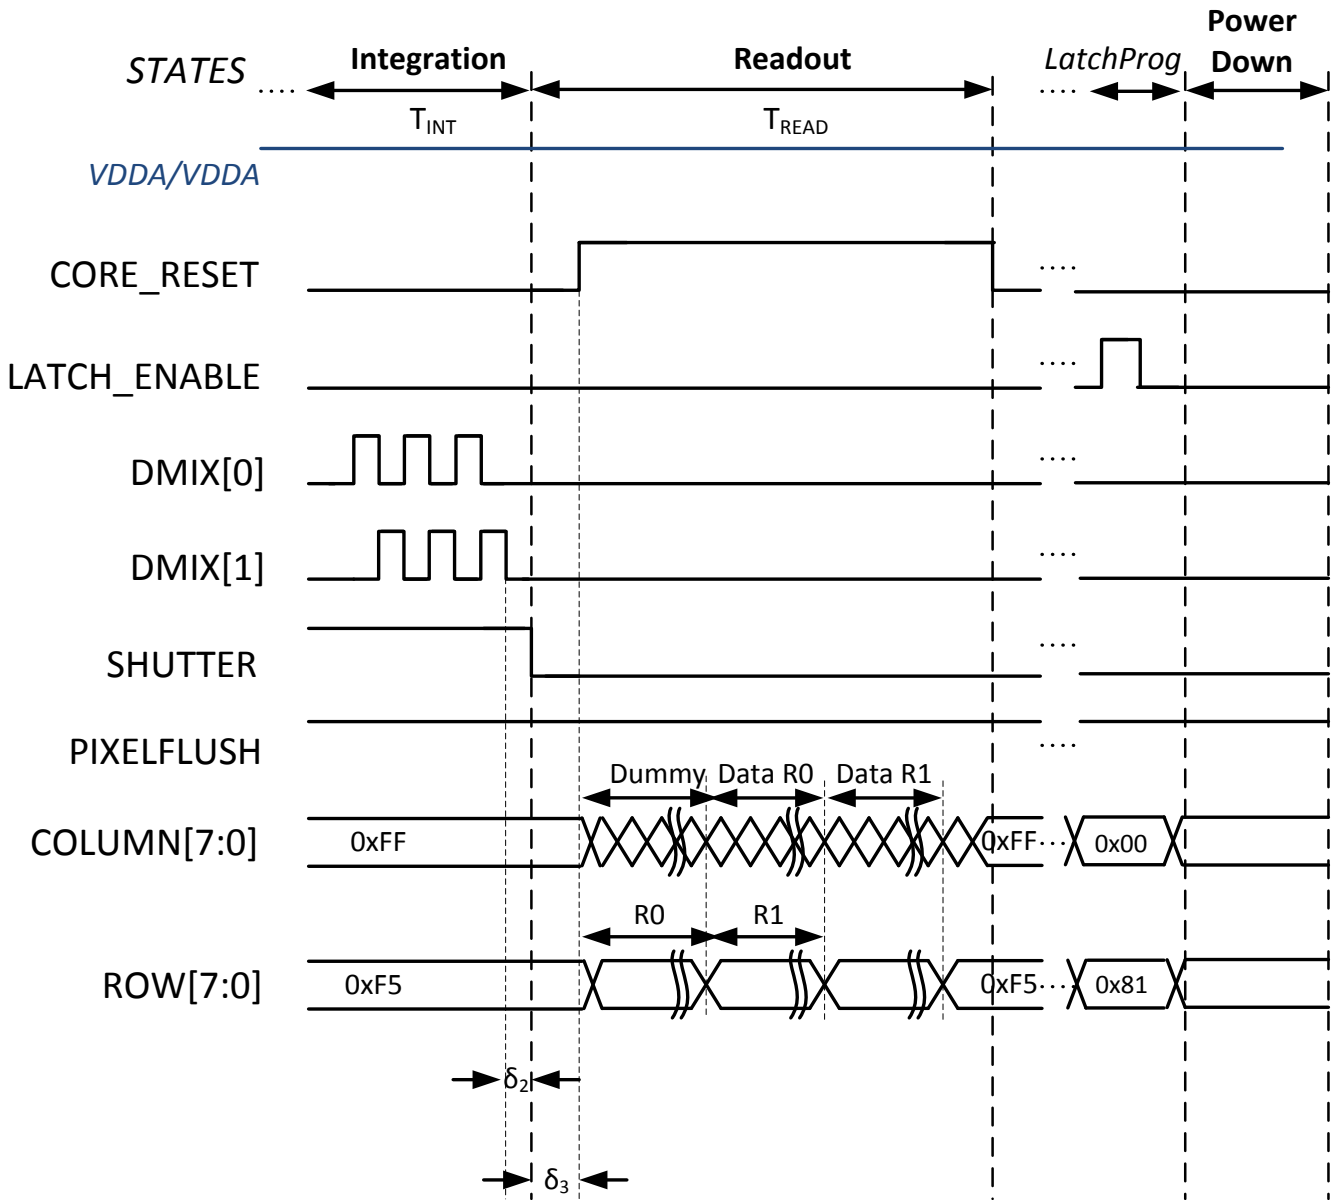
STATES .... Integration Readout LatchProg Power Down

$T_{INT}$ $T_{READ}$

VDDA/VDDA

CORE_RESET ....

LATCH_ENABLE ....

DMIX[0] ....

DMIX[1] ....

SHUTTER ....

PIXELFLUSH ....

Dummy Data R0 Data R1

COLUMN[7:0] 0xFF 0xFF.... 0x00

R0 R1

ROW[7:0] 0xF5 0xF5.... 0x81

$\delta_2$

$\delta_3$